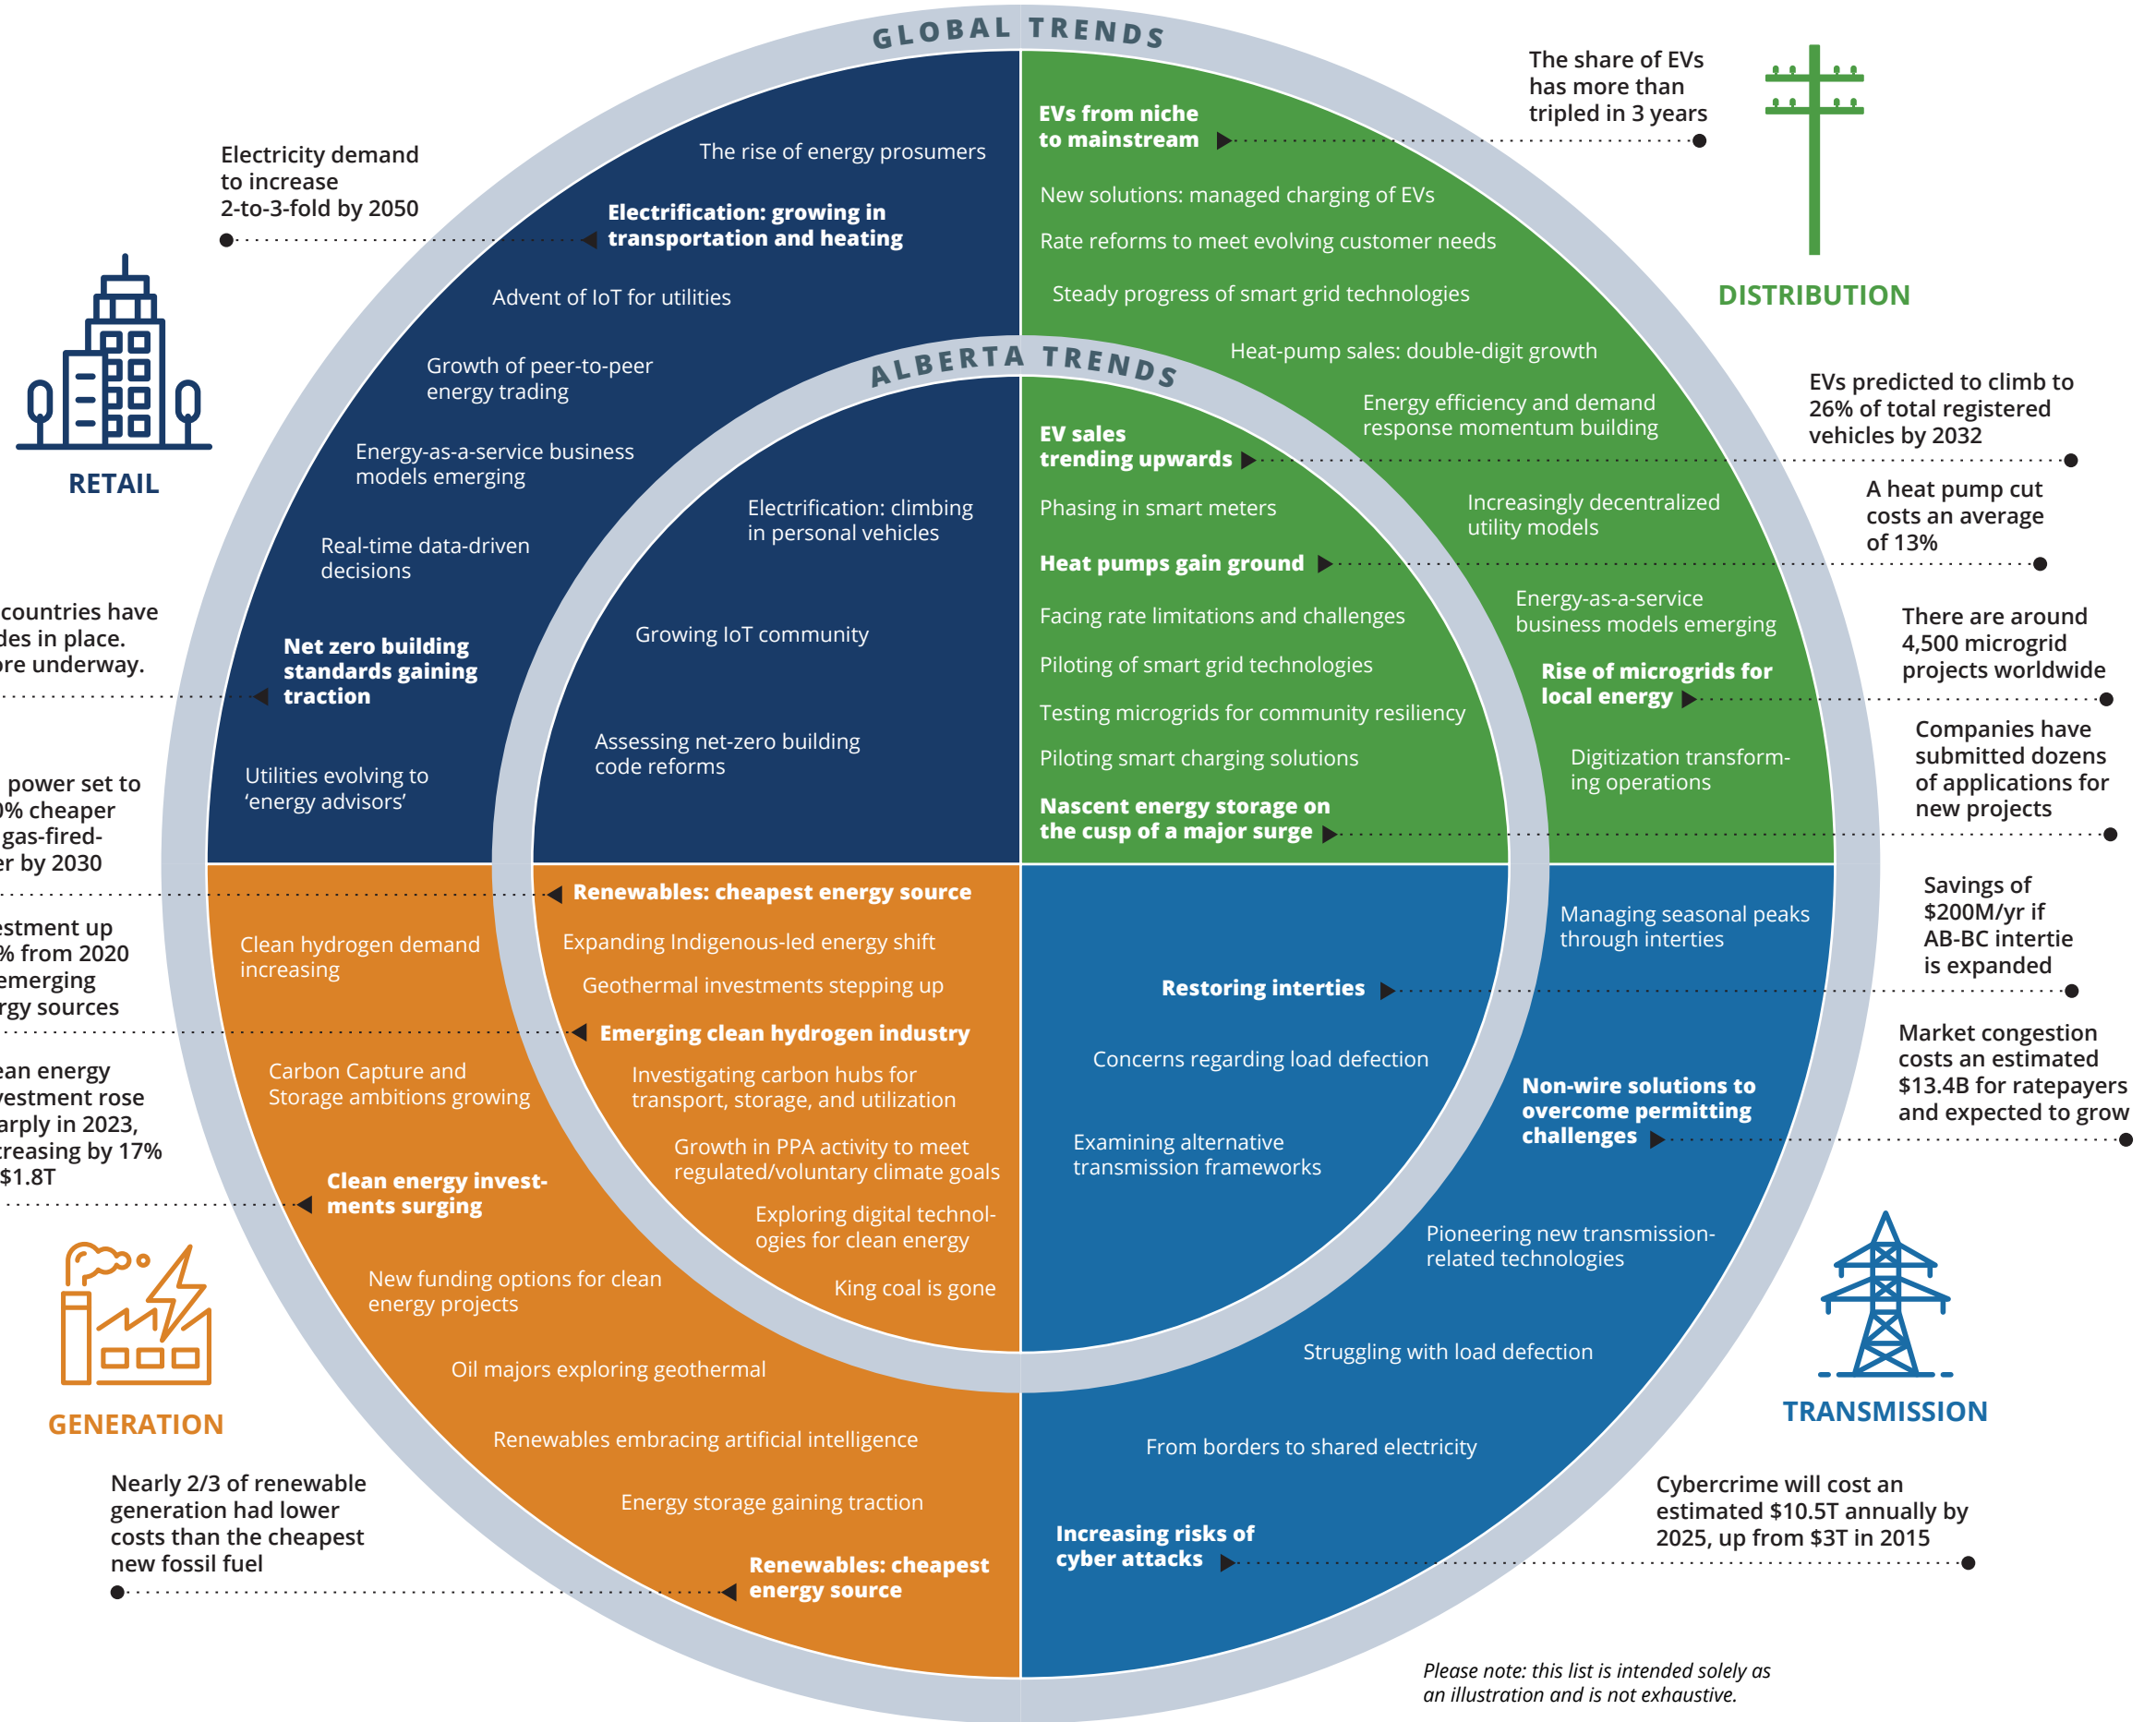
GLOBAL TRENDS

ALBERTA TRENDS

Electricity demand to increase 2-to-3-fold by 2050

RETAIL

countries have des in place. re underway.

power set to 0% cheaper gas-fired- r by 2030

estment up % from 2020 emerging rgy sources

ean energy vestment rose arply in 2023, reasing by 17% $1.8T

GENERATION

Nearly 2/3 of renewable generation had lower costs than the cheapest new fossil fuel

The rise of energy prosumers

Electrification: growing in transportation and heating

Advent of IoT for utilities

Growth of peer-to-peer energy trading

Energy-as-a-service business models emerging

Real-time data-driven decisions

Net zero building standards gaining traction

Utilities evolving to 'energy advisors'

Electrification: climbing in personal vehicles

Growing IoT community

Assessing net-zero building code reforms

The share of EVs has more than tripled in 3 years

DISTRIBUTION

EVs from niche to mainstream

New solutions: managed charging of EVs

Rate reforms to meet evolving customer needs

Steady progress of smart grid technologies

Heat-pump sales: double-digit growth

Energy efficiency and demand response momentum building

EV sales trending upwards

Phasing in smart meters

Increasingly decentralized utility models

Heat pumps gain ground

Facing rate limitations and challenges

Energy-as-a-service business models emerging

Piloting of smart grid technologies

Rise of microgrids for local energy

Testing microgrids for community resiliency

Piloting smart charging solutions

Digitization transforming operations

Nascent energy storage on the cusp of a major surge

EVs predicted to climb to 26% of total registered vehicles by 2032

A heat pump cut costs an average of 13%

There are around 4,500 microgrid projects worldwide

Companies have submitted dozens of applications for new projects

Renewables: cheapest energy source

Expanding Indigenous-led energy shift

Geothermal investments stepping up

Clean hydrogen demand increasing

Emerging clean hydrogen industry

Carbon Capture and Storage ambitions growing

Investigating carbon hubs for transport, storage, and utilization

Growth in PPA activity to meet regulated/voluntary climate goals

Clean energy investments surging

Exploring digital technologies for clean energy

New funding options for clean energy projects

King coal is gone

Oil majors exploring geothermal

Renewables embracing artificial intelligence

Energy storage gaining traction

Renewables: cheapest energy source

Managing seasonal peaks through interties

Restoring interties

Concerns regarding load defection

Non-wire solutions to overcome permitting challenges

Examining alternative transmission frameworks

Pioneering new transmission-related technologies

Struggling with load defection

From borders to shared electricity

Increasing risks of cyber attacks

Savings of $200M/yr if AB-BC intertie is expanded

Market congestion costs an estimated $13.4B for ratepayers and expected to grow

TRANSMISSION

Cybercrime will cost an estimated $10.5T annually by 2025, up from $3T in 2015

Please note: this list is intended solely as an illustration and is not exhaustive.